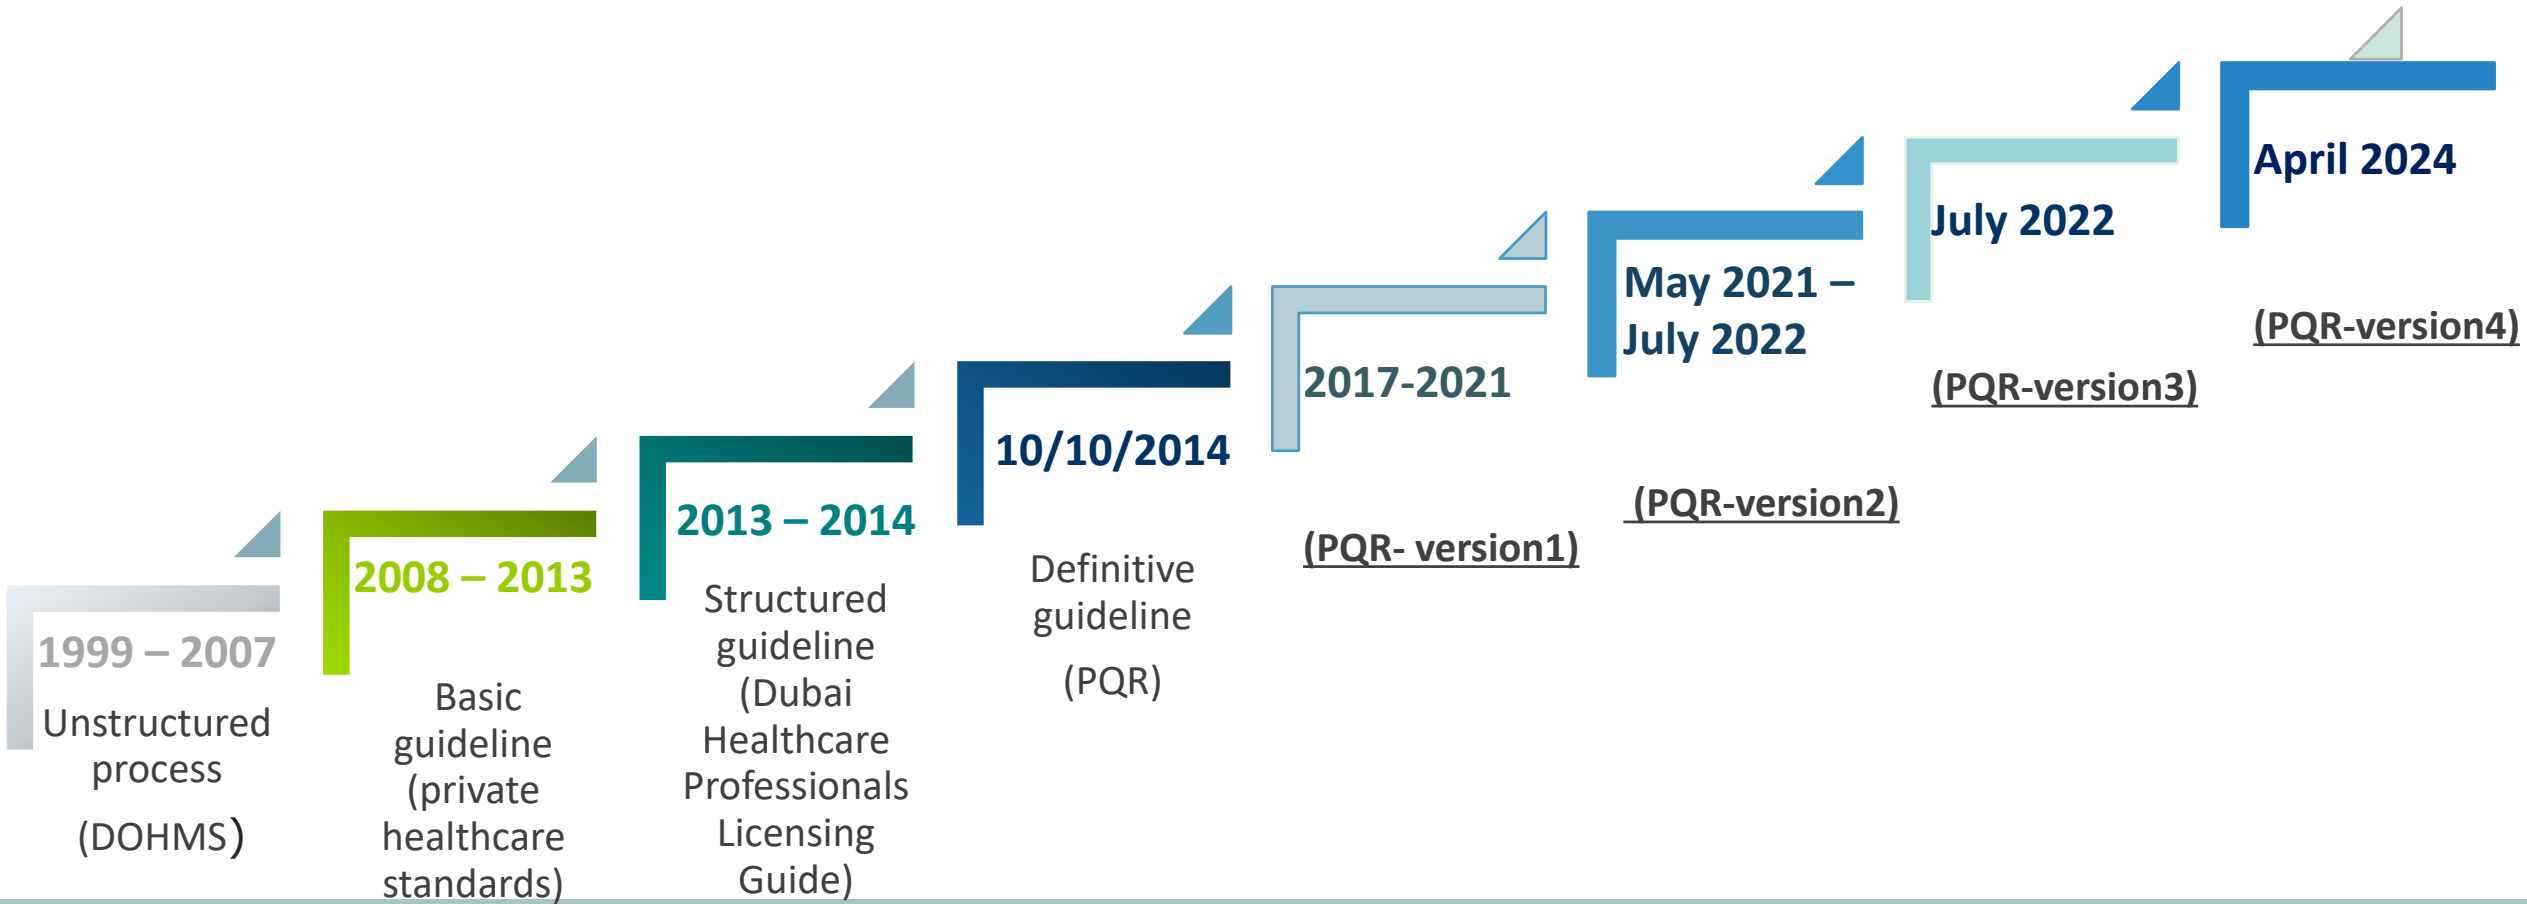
1999 – 2007

Unstructured process

(DOHMS)

2008 – 2013

Basic guideline (private healthcare standards)

2013 – 2014

Structured guideline (Dubai Healthcare Professionals Licensing Guide)

10/10/2014

Definitive guideline

(PQR)

2017-2021

(PQR- version1)

May 2021 – July 2022

(PQR-version2)

July 2022

(PQR-version3)

April 2024

(PQR-version4)